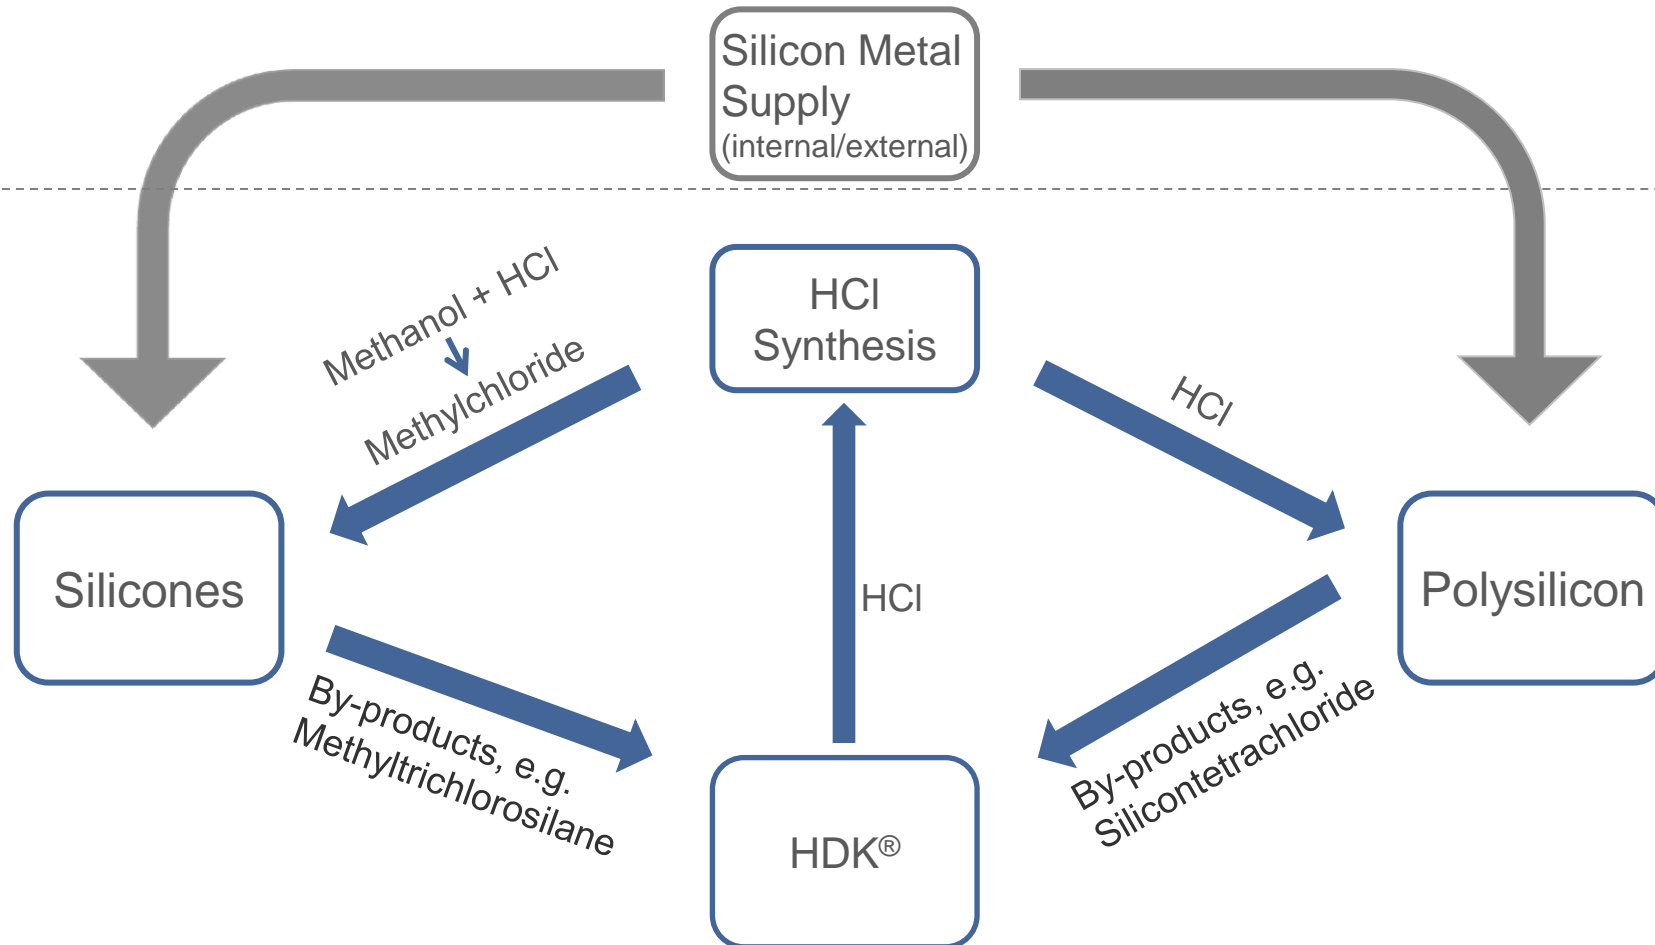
Silicon Metal Supply
(internal/external)

Methanol + HCl

Methylchloride

HCl Synthesis

HCl

Silicones

HCl

Polysilicon

By-products, e.g. Methyltrichlorosilane

HDK®

By-products, e.g. Silicontetrachloride